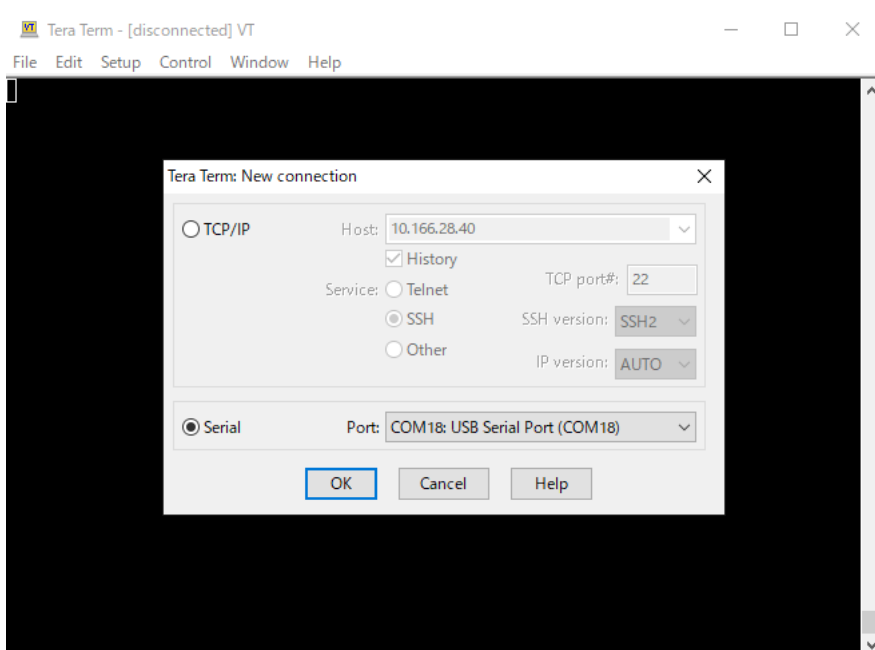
VT Tera Term - [disconnected] VT

File Edit Setup Control Window Help

Tera Term: New connection

TCP/IP

Host: 10.166.28.40

History

TCP port#: 22

Service: Telnet

SSH

SSH version: SSH2

Other

IP version: AUTO

Serial

Port: COM18: USB Serial Port (COM18)

OK

Cancel

Help